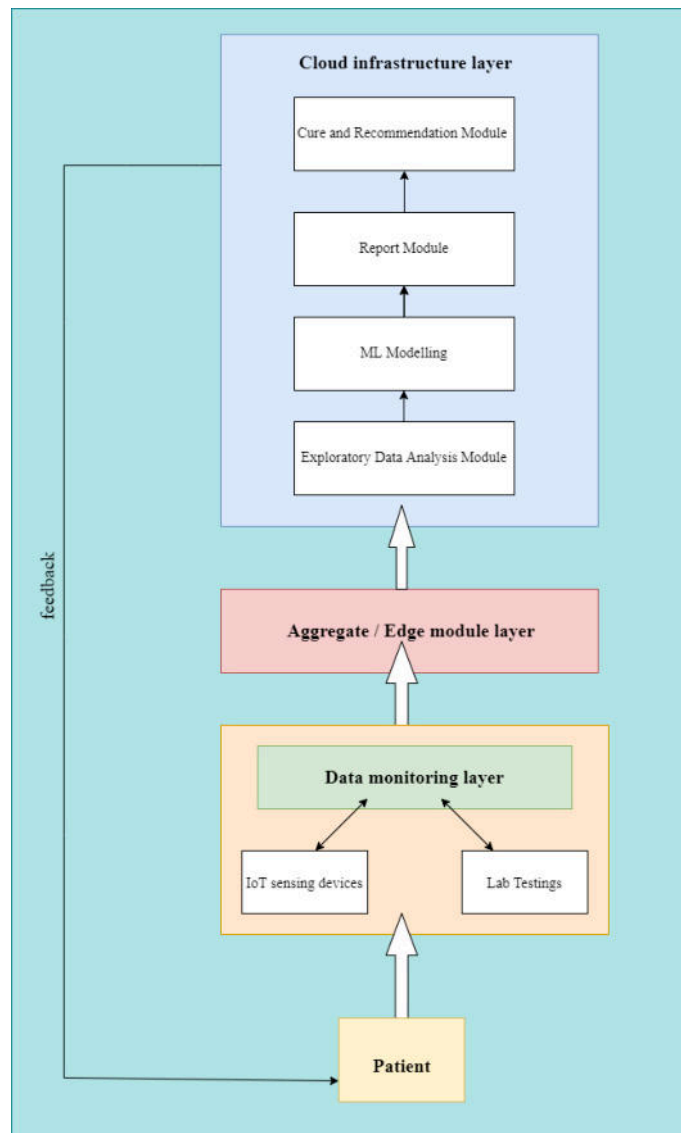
Cloud infrastructure layer

Cure and Recommendation Module

Report Module

ML Modelling

Exploratory Data Analysis Module

feedback

Aggregate / Edge module layer

Data monitoring layer

IoT sensing devices

Lab Testings

Patient